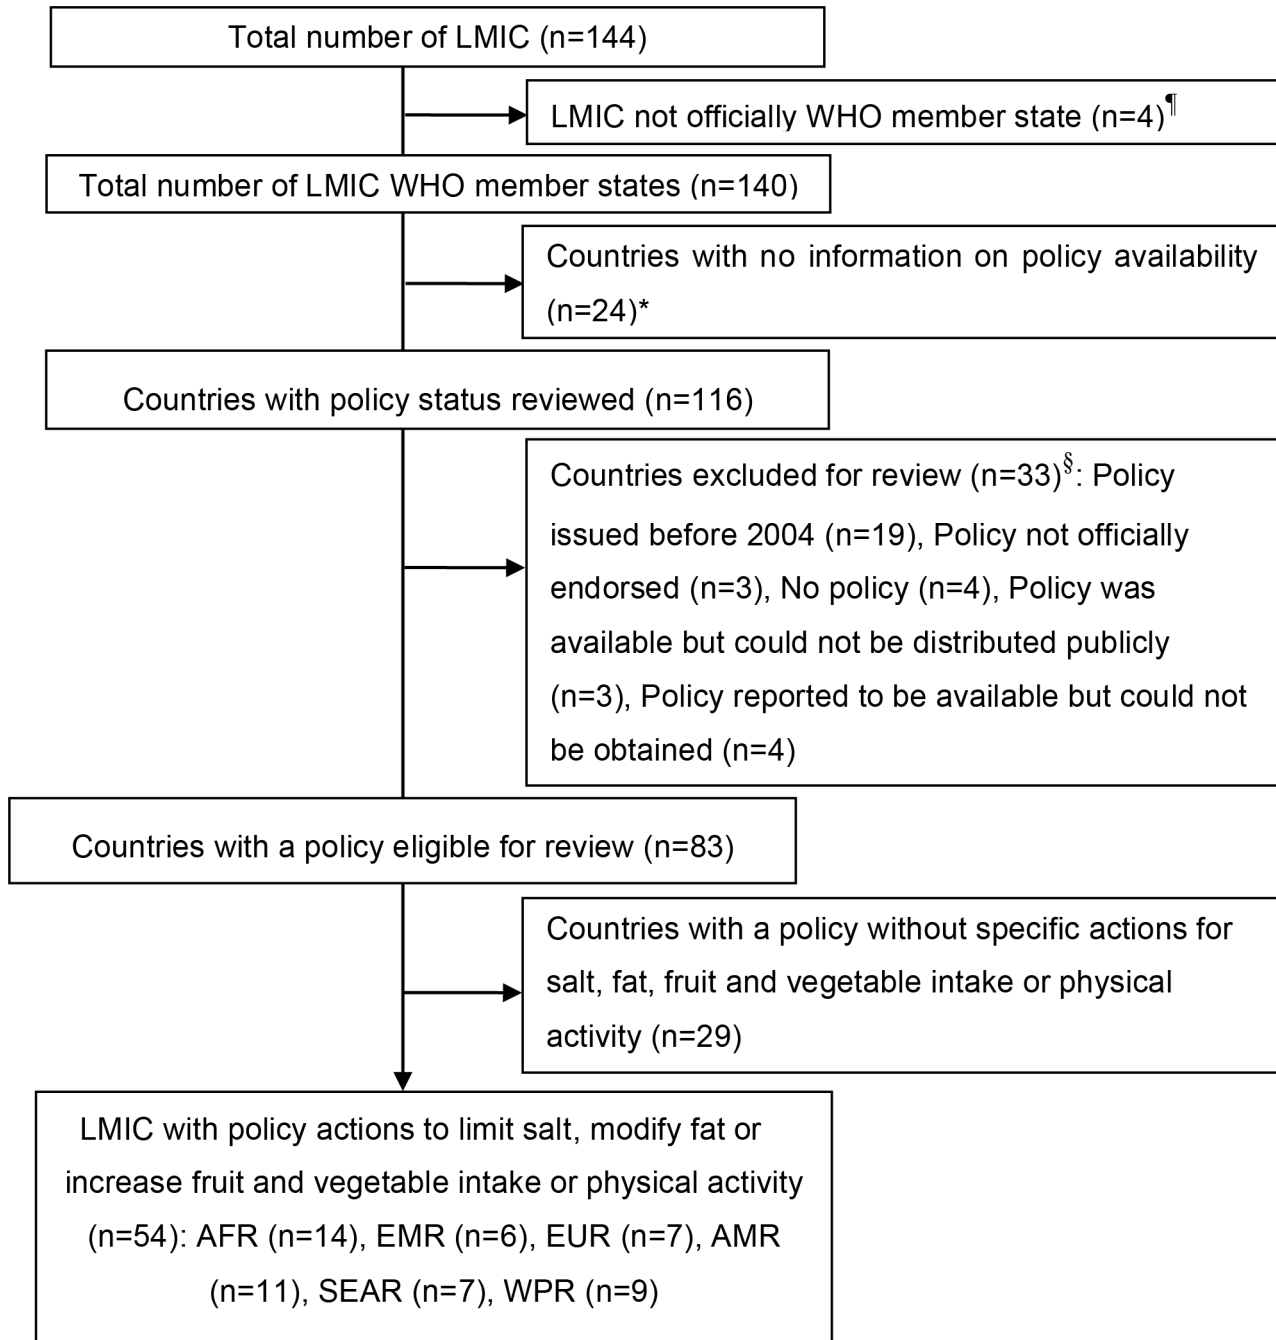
Total number of LMIC (n=144)

LMIC not officially WHO member state (n=4)$^{¶}$

Total number of LMIC WHO member states (n=140)

Countries with no information on policy availability (n=24)*

Countries with policy status reviewed (n=116)

Countries excluded for review (n=33)$^{§}$: Policy issued before 2004 (n=19), Policy not officially endorsed (n=3), No policy (n=4), Policy was available but could not be distributed publicly (n=3), Policy reported to be available but could not be obtained (n=4)

Countries with a policy eligible for review (n=83)

Countries with a policy without specific actions for salt, fat, fruit and vegetable intake or physical activity (n=29)

LMIC with policy actions to limit salt, modify fat or increase fruit and vegetable intake or physical activity (n=54): AFR (n=14), EMR (n=6), EUR (n=7), AMR (n=11), SEAR (n=7), WPR (n=9)